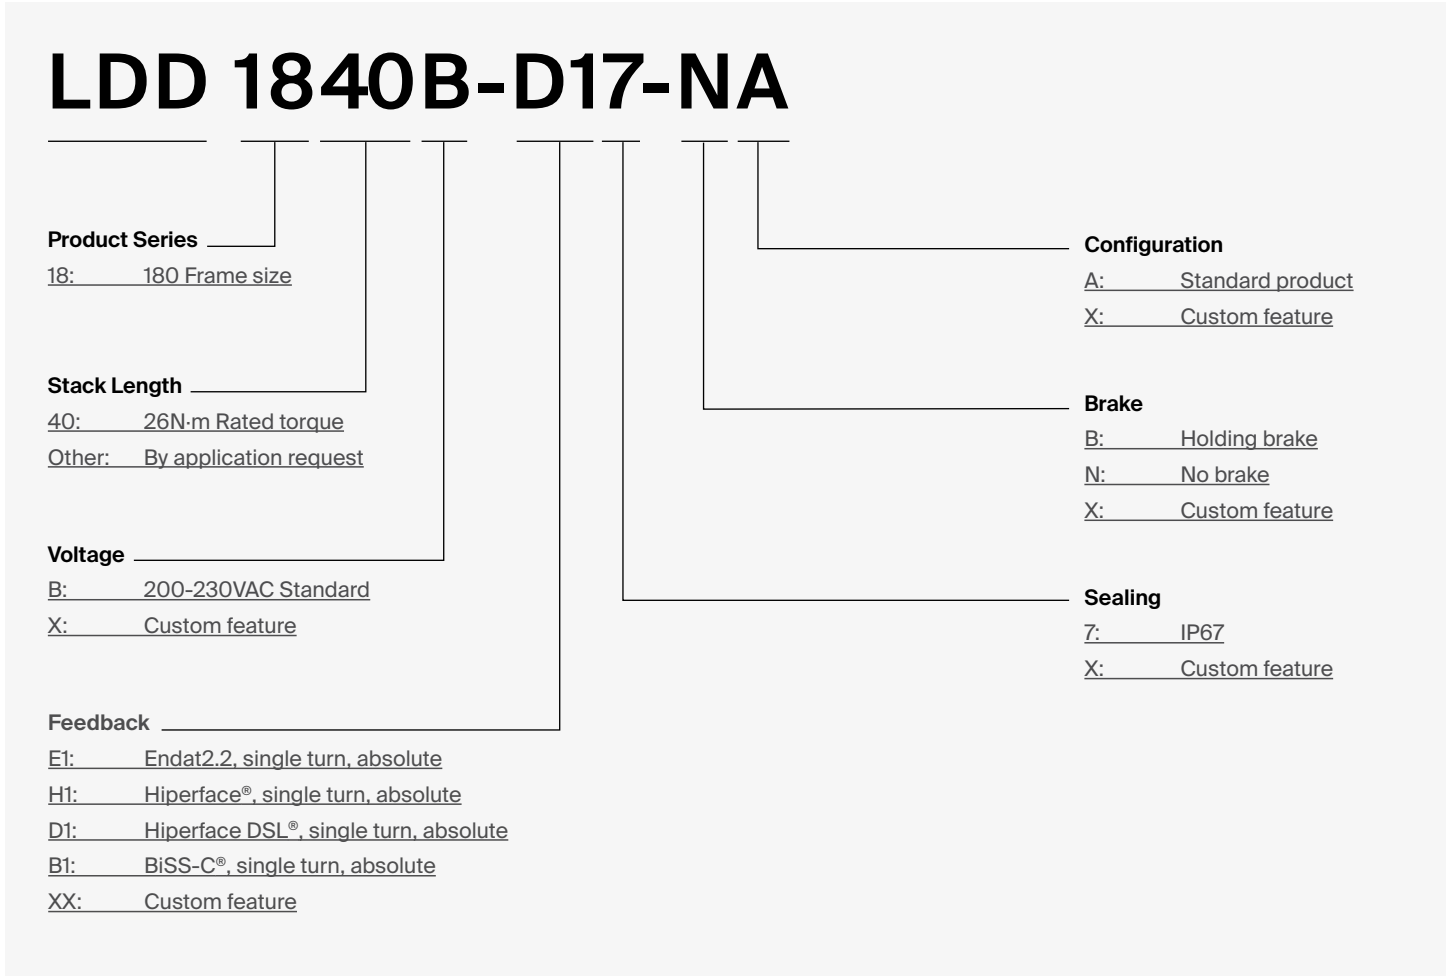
LDD 1840B-D17-NA

Product Series
18: 180 Frame size

Stack Length
40: 26N·m Rated torque
Other: By application request

Voltage
B: 200-230VAC Standard
X: Custom feature

Feedback
E1: Endat2.2, single turn, absolute
H1: Hiperface®, single turn, absolute
D1: Hiperface DSL®, single turn, absolute
B1: BiSS-C®, single turn, absolute
XX: Custom feature

Configuration
A: Standard product
X: Custom feature

Brake
B: Holding brake
N: No brake
X: Custom feature

Sealing
7: IP67
X: Custom feature